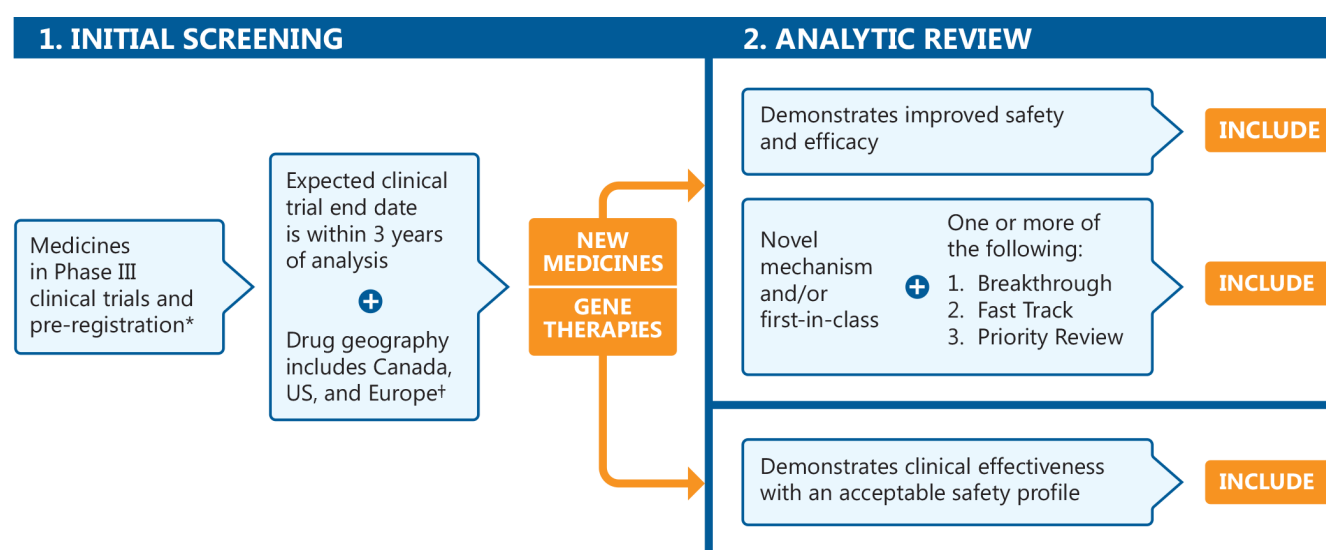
1. INITIAL SCREENING

2. ANALYTIC REVIEW

Medicines in Phase III clinical trials and pre-registration*

Expected clinical trial end date is within 3 years of analysis

+

Drug geography includes Canada, US, and Europe†

NEW MEDICINES

GENE THERAPIES

Demonstrates improved safety and efficacy

INCLUDE

Novel mechanism and/or first-in-class

+

One or more of the following:
1. Breakthrough
2. Fast Track
3. Priority Review

INCLUDE

Demonstrates clinical effectiveness with an acceptable safety profile

INCLUDE